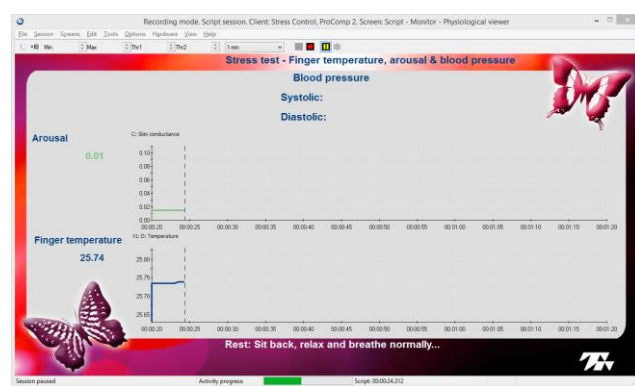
Recording mode. Script session. Client: Stress Control, ProComp 2. Screen: Script - Monitor - Physiological viewer

File Session Screens Edit Tools Options Hardware View Help

Min Max Thr1 Thr2 1 min

Stress test - Finger temperature, arousal & blood pressure

Blood pressure

Systolic:

Diastolic:

Arousal

0.01

C: Skin conductance

0.10
0.08
0.06
0.04
0.02
0.00

00:00:20 00:00:25 00:00:30 00:00:35 00:00:40 00:00:45 00:00:50 00:00:55 00:01:00 00:01:05 00:01:10 00:01:15 00:01:20

Finger temperature

25.74

D: Temperature

25.80
25.75
25.70
25.65

00:00:20 00:00:25 00:00:30 00:00:35 00:00:40 00:00:45 00:00:50 00:00:55 00:01:00 00:01:05 00:01:10 00:01:15 00:01:20

Rest: Sit back, relax and breathe normally...

Session paused

Activity progress:

Script: 00:00:24.312